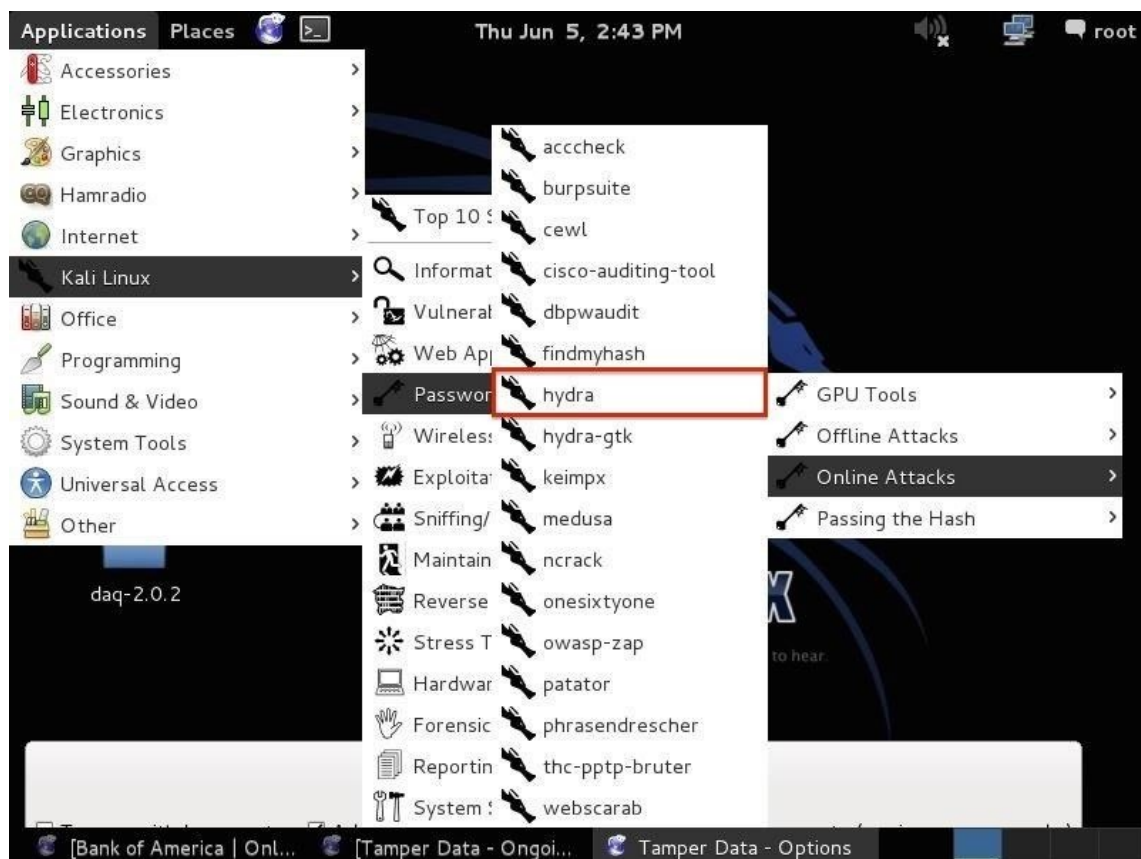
Applications Places Thu Jun 5, 2:43 PM root

Accessories
Electronics
Graphics
Hamradio
Internet
Kali Linux
Office
Programming
Sound & Video
System Tools
Universal Access
Other

Top 10 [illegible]
Informat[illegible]
Vulneral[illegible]
Web Ap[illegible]
Passwor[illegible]
Wireles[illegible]
Exploita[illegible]
Sniffing/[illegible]
Maintain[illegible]
Reverse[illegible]
Stress T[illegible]
Hardwar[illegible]
Forensic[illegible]
Reportin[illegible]
System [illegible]

acccheck
burpsuite
cewl
cisco-auditing-tool
dbpwaudit
findmyhash
hydra
hydra-gtk
keimpx
medusa
ncrack
onesixtyone
owasp-zap
patator
phrasendrescher
thc-pptp-bruter
webscarab

GPU Tools
Offline Attacks
Online Attacks
Passing the Hash

daq-2.0.2

to hear.

[Bank of America | Onl... [Tamper Data - Ongoi... Tamper Data - Options